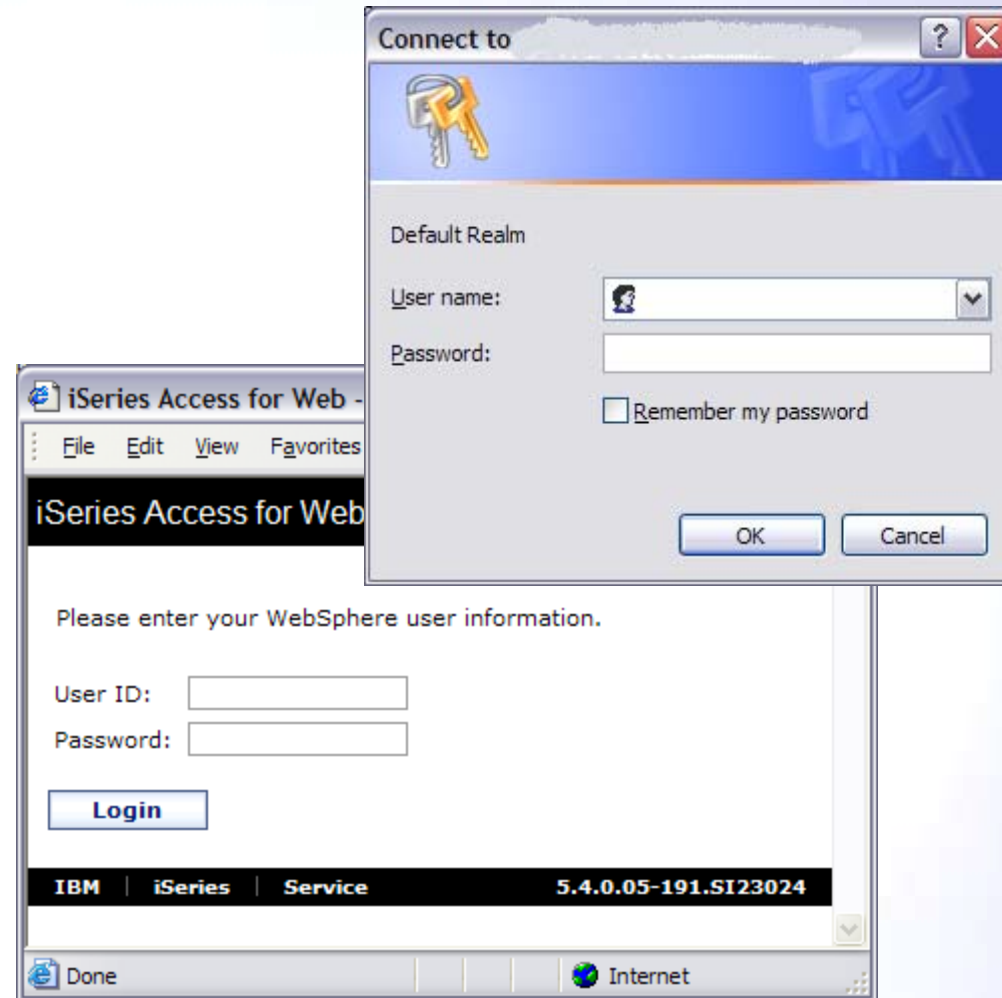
Connect to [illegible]

Default Realm

User name:

Password:

Remember my password

OK Cancel

iSeries Access for Web -

File Edit View Favorites

iSeries Access for Web

Please enter your WebSphere user information.

User ID:

Password:

Login

IBM | iSeries | Service 5.4.0.05-191.SI23024

Done Internet